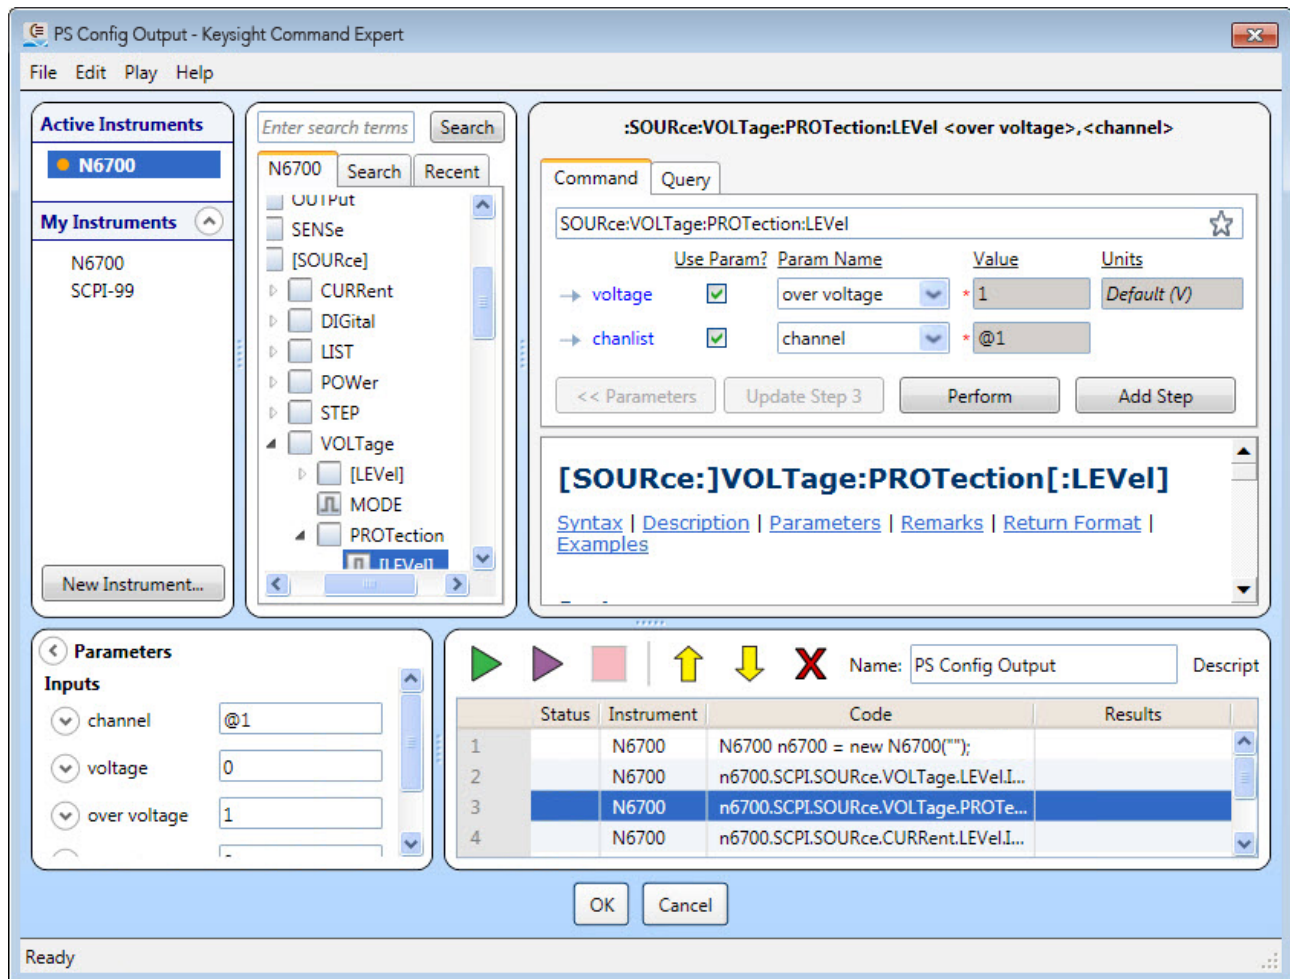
PS Config Output - Keysight Command Expert

File Edit Play Help

Active Instruments
N6700
My Instruments
N6700
SCPI-99
New Instrument...

Enter search terms Search
N6700 Search Recent
OUTPut
SENSe
[SOURce]
CURRent
DIGital
LIST
POWer
STEP
VOLTage
[LEVel]
MODE
PROTection
[LEVel]

:SOURce:VOLTage:PROTection:LEVel <over voltage>,<channel>
Command Query
SOURce:VOLTage:PROTection:LEVel

| | Use Param? | Param Name | Value | Units |
|---|---|---|---|---|
| voltage | ☑ | over voltage | * 1 | Default (V) |
| chanlist | ☑ | channel | * @1 | |

<< Parameters Update Step 3 Perform Add Step

[SOURce:]VOLTage:PROTection[:LEVel]
Syntax | Description | Parameters | Remarks | Return Format | Examples

Parameters
Inputs
channel @1
voltage 0
over voltage 1

Name: PS Config Output Descript

| | Status | Instrument | Code | Results |
|---|---|---|---|---|
| 1 | | N6700 | N6700 n6700 = new N6700(""); | |
| 2 | | N6700 | n6700.SCPI.SOURce.VOLTage.LEVel.I... | |
| 3 | | N6700 | n6700.SCPI.SOURce.VOLTage.PROTe... | |
| 4 | | N6700 | n6700.SCPI.SOURce.CURRent.LEVel.I... | |

OK Cancel

Ready